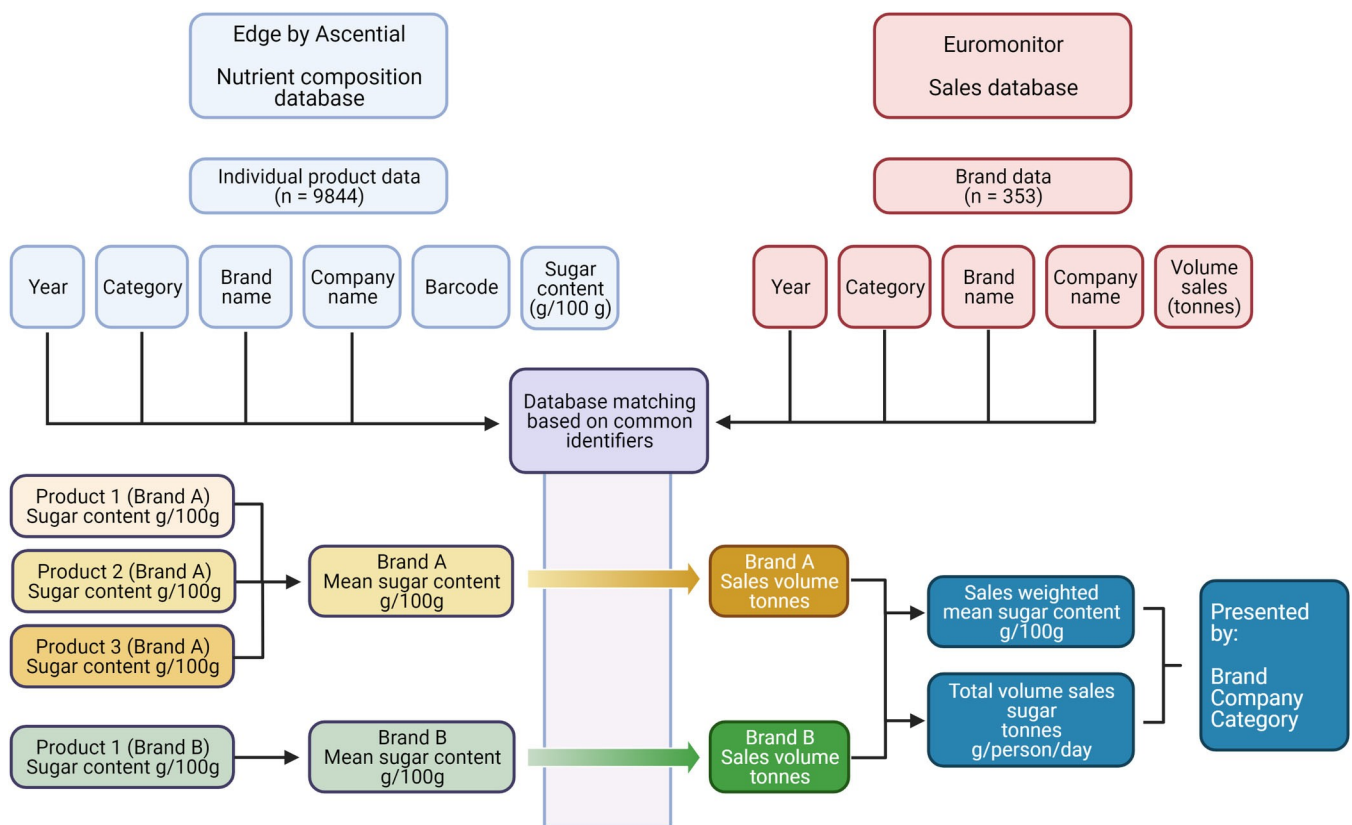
Edge by Ascential

Nutrient composition database

Euromonitor

Sales database

Individual product data (n = 9844)

Brand data (n = 353)

Year

Category

Brand name

Company name

Barcode

Sugar content (g/100 g)

Year

Category

Brand name

Company name

Volume sales (tonnes)

Database matching based on common identifiers

Product 1 (Brand A) Sugar content g/100g

Product 2 (Brand A) Sugar content g/100g

Product 3 (Brand A) Sugar content g/100g

Brand A Mean sugar content g/100g

Brand A Sales volume tonnes

Sales weighted mean sugar content g/100g

Total volume sales sugar tonnes g/person/day

Presented by:

Brand
Company
Category

Product 1 (Brand B) Sugar content g/100g

Brand B Mean sugar content g/100g

Brand B Sales volume tonnes